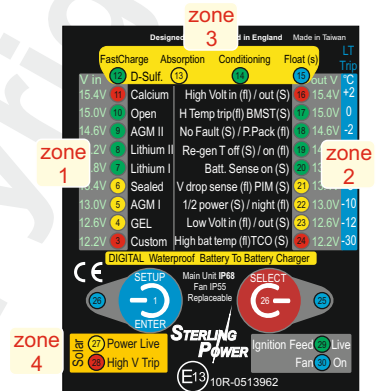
zone 3

Designed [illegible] in England Made in Taiwan

FastCharge Absorption Conditioning Float (s)

LT Trip

V in 12 D-Sulf. 13 14 15 V out °C

15.4V 11 Calcium High Volt in (fl) / out (S) 16 15.4V +2

15.0V 10 Open H Temp trip(fl) BMST(S) 17 15.0V 0

14.6V 9 AGM II No Fault (S) / P.Pack (fl) 18 14.6V -2

zone 1

14.2V 8 Lithium II Re-gen T off (S) / on (fl) 19 14.2V -4

13.8V 7 Lithium I Batt. Sense on (S) 20 13.8V -6

zone 2

13.4V 6 Sealed V drop sense (fl) PIM (S) 21 13.4V -8

13.0V 5 AGM I 1/2 power (S) / night (fl) 22 13.0V -10

12.6V 4 GEL Low Volt in (fl) / out (S) 23 12.6V -12

12.2V 3 Custom High bat temp (fl)TCO (S) 24 12.2V -30

DIGITAL Waterproof Battery To Battery Charger

CE

SETUP 1 ENTER 25

Main Unit IP68 Fan IP55 Replaceable

SELECT 26 25

zone 4

Solar 27 Power Live 28 High V Trip

STERLING POWER

Ignition Feed 29 Live Fan 30 On

E13 10R-0513962